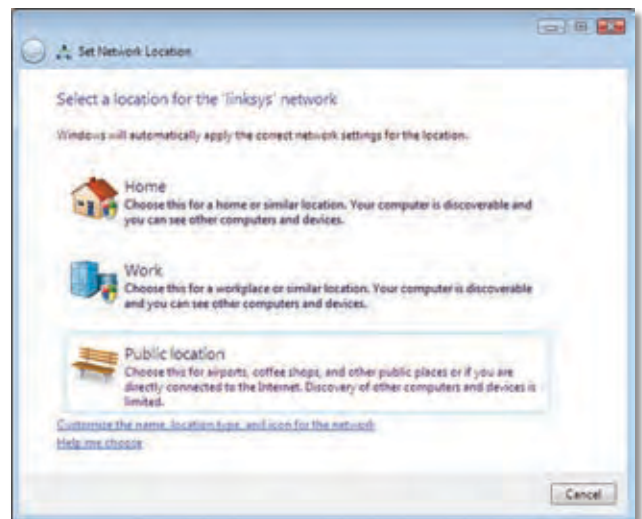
Set Network Location

Select a location for the 'linksys' network

Windows will automatically apply the correct network settings for the location.

Home
Choose this for a home or similar location. Your computer is discoverable and you can see other computers and devices.

Work
Choose this for a workplace or similar location. Your computer is discoverable and you can see other computers and devices.

Public location
Choose this for airports, coffee shops, and other public places or if you are directly connected to the Internet. Discovery of other computers and devices is limited.

Customize the name, location type, and icon for the network

Help me choose

Cancel